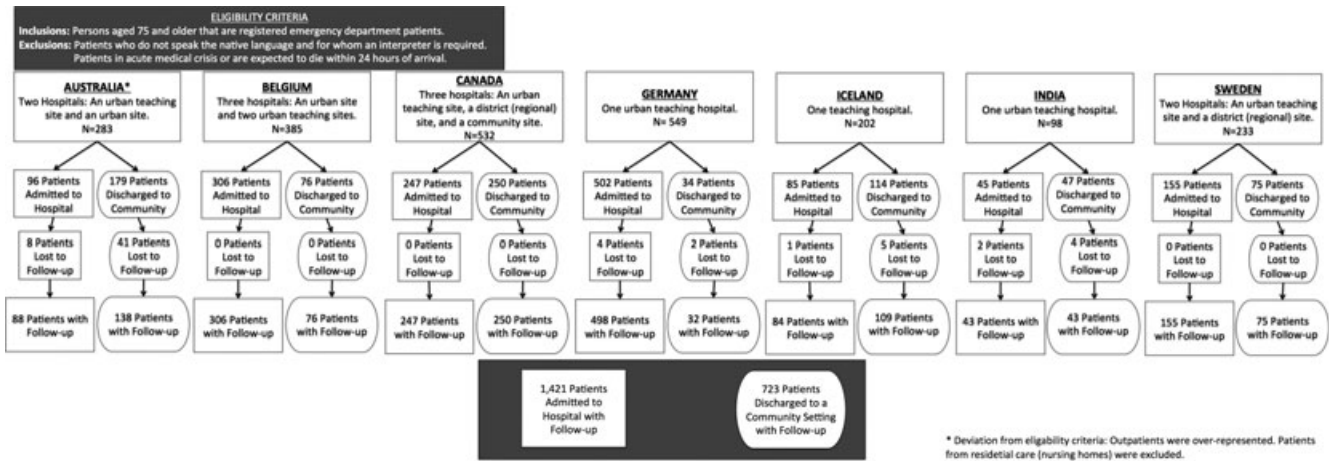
ELIGIBILITY CRITERIA
Inclusions: Persons aged 75 and older that are registered emergency department patients.
Exclusions: Patients who do not speak the native language and for whom an interpreter is required. Patients in acute medical crisis or are expected to die within 24 hours of arrival.

AUSTRALIA*
Two Hospitals: An urban teaching site and an urban site.
N=283

96 Patients Admitted to Hospital
179 Patients Discharged to Community
8 Patients Lost to Follow-up
41 Patients Lost to Follow-up
88 Patients with Follow-up
138 Patients with Follow-up

BELGIUM
Three hospitals: An urban site and two urban teaching sites.
N=385

306 Patients Admitted to Hospital
76 Patients Discharged to Community
0 Patients Lost to Follow-up
0 Patients Lost to Follow-up
306 Patients with Follow-up
76 Patients with Follow-up

CANADA
Three hospitals: An urban teaching site, a district (regional) site, and a community site.
N=532

247 Patients Admitted to Hospital
250 Patients Discharged to Community
0 Patients Lost to Follow-up
0 Patients Lost to Follow-up
247 Patients with Follow-up
250 Patients with Follow-up

GERMANY
One urban teaching hospital.
N= 549

502 Patients Admitted to Hospital
34 Patients Discharged to Community
4 Patients Lost to Follow-up
2 Patients Lost to Follow-up
498 Patients with Follow-up
32 Patients with Follow-up

ICELAND
One teaching hospital.
N=202

85 Patients Admitted to Hospital
114 Patients Discharged to Community
1 Patients Lost to Follow-up
5 Patients Lost to Follow-up
84 Patients with Follow-up
109 Patients with Follow-up

INDIA
One urban teaching hospital.
N=98

45 Patients Admitted to Hospital
47 Patients Discharged to Community
2 Patients Lost to Follow-up
4 Patients Lost to Follow-up
43 Patients with Follow-up
43 Patients with Follow-up

SWEDEN
Two Hospitals: An urban teaching site and a district (regional) site.
N=233

155 Patients Admitted to Hospital
75 Patients Discharged to Community
0 Patients Lost to Follow-up
0 Patients Lost to Follow-up
155 Patients with Follow-up
75 Patients with Follow-up

1,421 Patients Admitted to Hospital with Follow-up
723 Patients Discharged to a Community Setting with Follow-up

* Deviation from eligability criteria: Outpatients were over-represented. Patients from residetial care (nursing homes) were excluded.